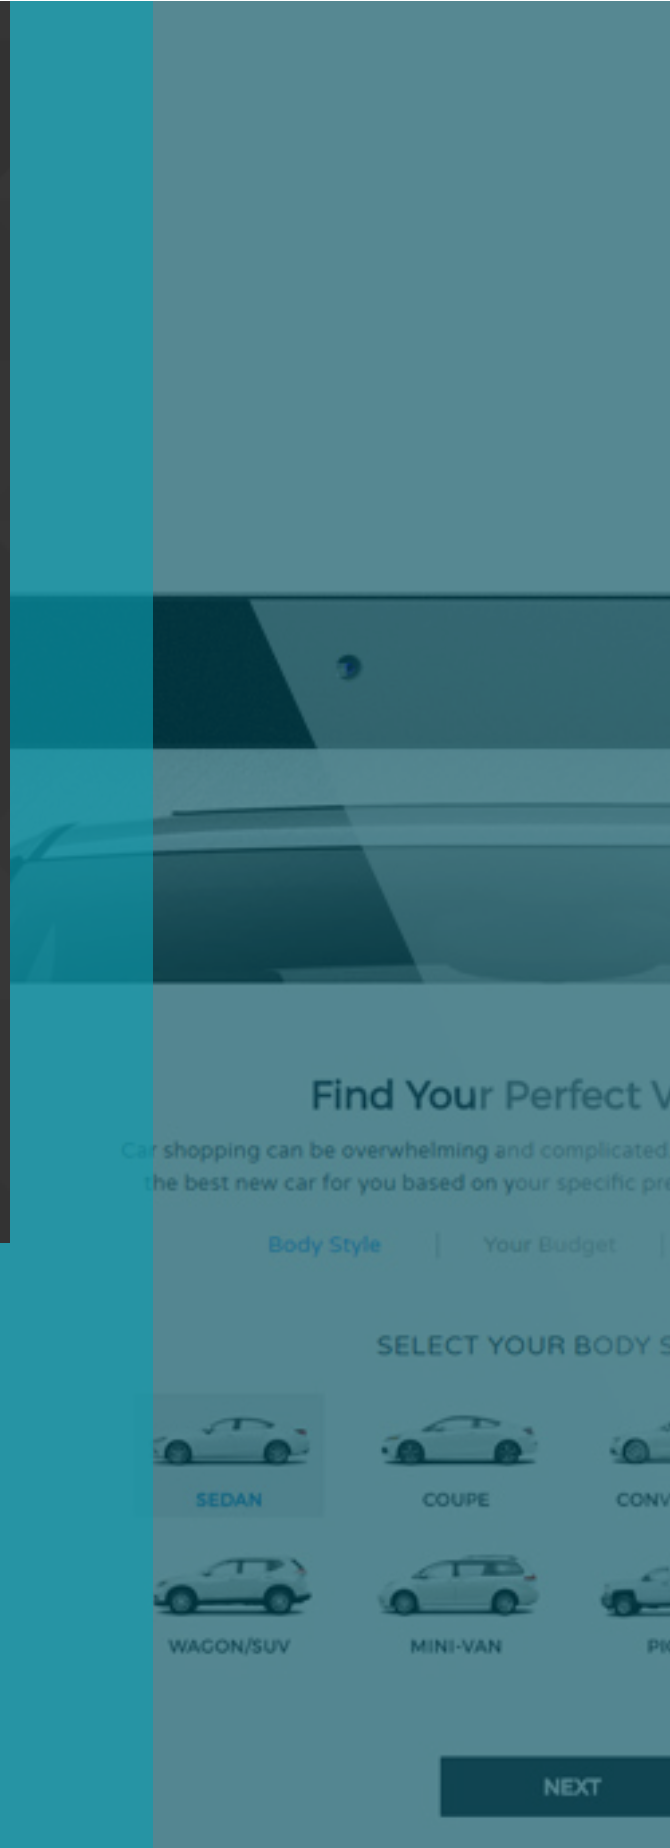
Find Your Perfect V

Car shopping can be overwhelming and complicated the best new car for you based on your specific pr

Body Style | Your Budget |

SELECT YOUR BODY S

SEDAN
COUPE
CONV
WAGON/SUV
MINI-VAN
PI

NEXT